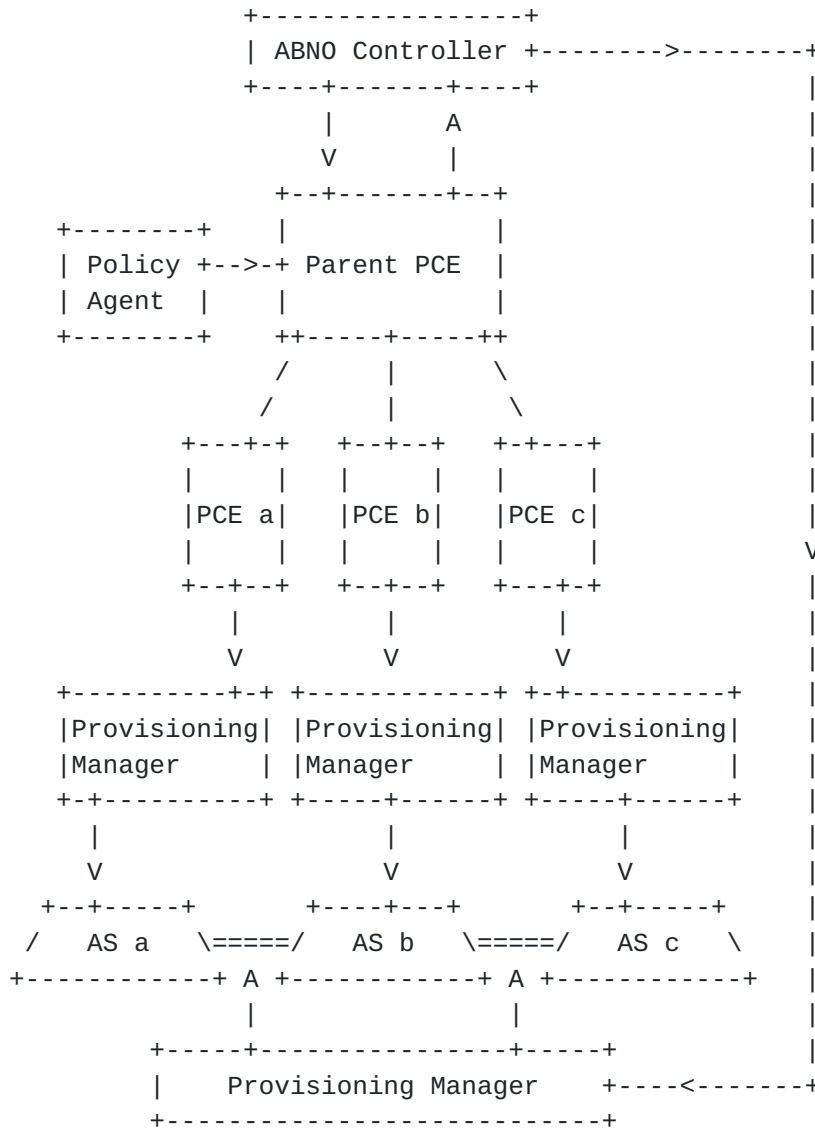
ABNO Controller

A

V

Policy Agent

Parent PCE

PCE a

PCE b

PCE c

V

V

V

V

Provisioning Manager

Provisioning Manager

Provisioning Manager

V

V

V

AS a

AS b

AS c

A

A

Provisioning Manager